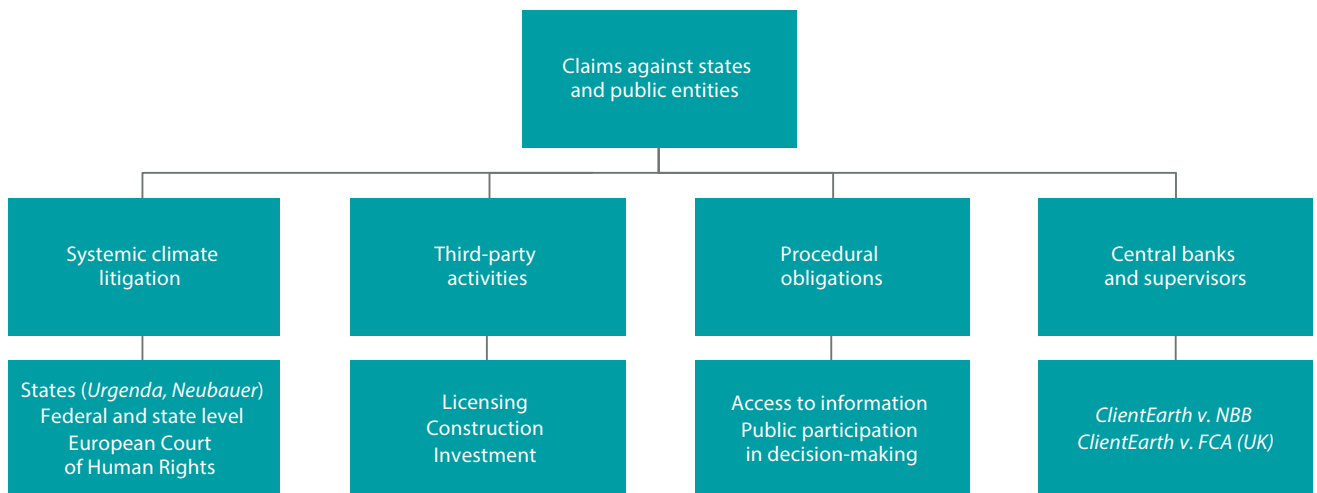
Claims against states and public entities

Systemic climate litigation

States (*Urgenda, Neubauer*)
Federal and state level
European Court of Human Rights

Third-party activities

Licensing
Construction
Investment

Procedural obligations

Access to information
Public participation in decision-making

Central banks and supervisors

*ClientEarth v. NBB*
*ClientEarth v. FCA (UK)*